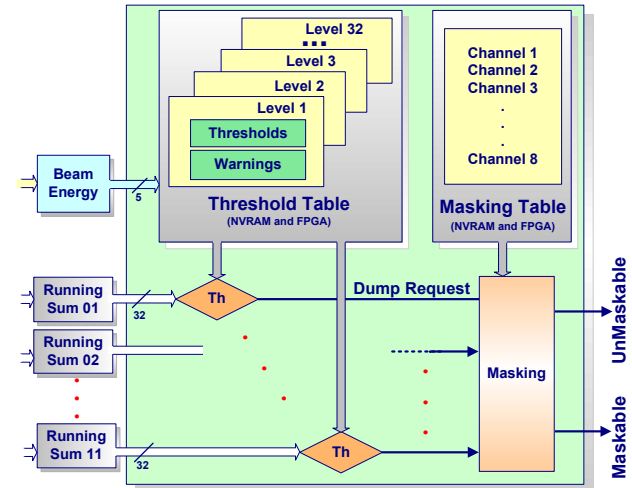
Level 32
▪▪▪
Level 3
Level 2
Level 1
Thresholds
Warnings
Threshold Table
(NVRAM and FPGA)

Channel 1
Channel 2
Channel 3
.
.
.
Channel 8
Masking Table
(NVRAM and FPGA)

Beam Energy
5

Running Sum 01
32
Th
Dump Request

Running Sum 02

Masking

UnMaskable

Maskable

Running Sum 11
32
Th